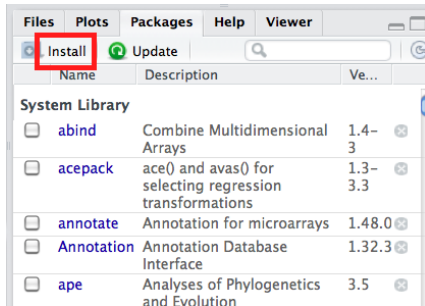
Files Plots Packages Help Viewer

Install Update

| | Name | Description | Ve... |
|---|---|---|---|
| | System Library | | |
| | abind | Combine Multidimensional Arrays | 1.4-3 |
| | acepack | ace() and avas() for selecting regression transformations | 1.3-3.3 |
| | annotate | Annotation for microarrays | 1.48.0 |
| | Annotation | Annotation Database Interface | 1.32.3 |
| | ape | Analyses of Phylogenetics and Evolution | 3.5 |